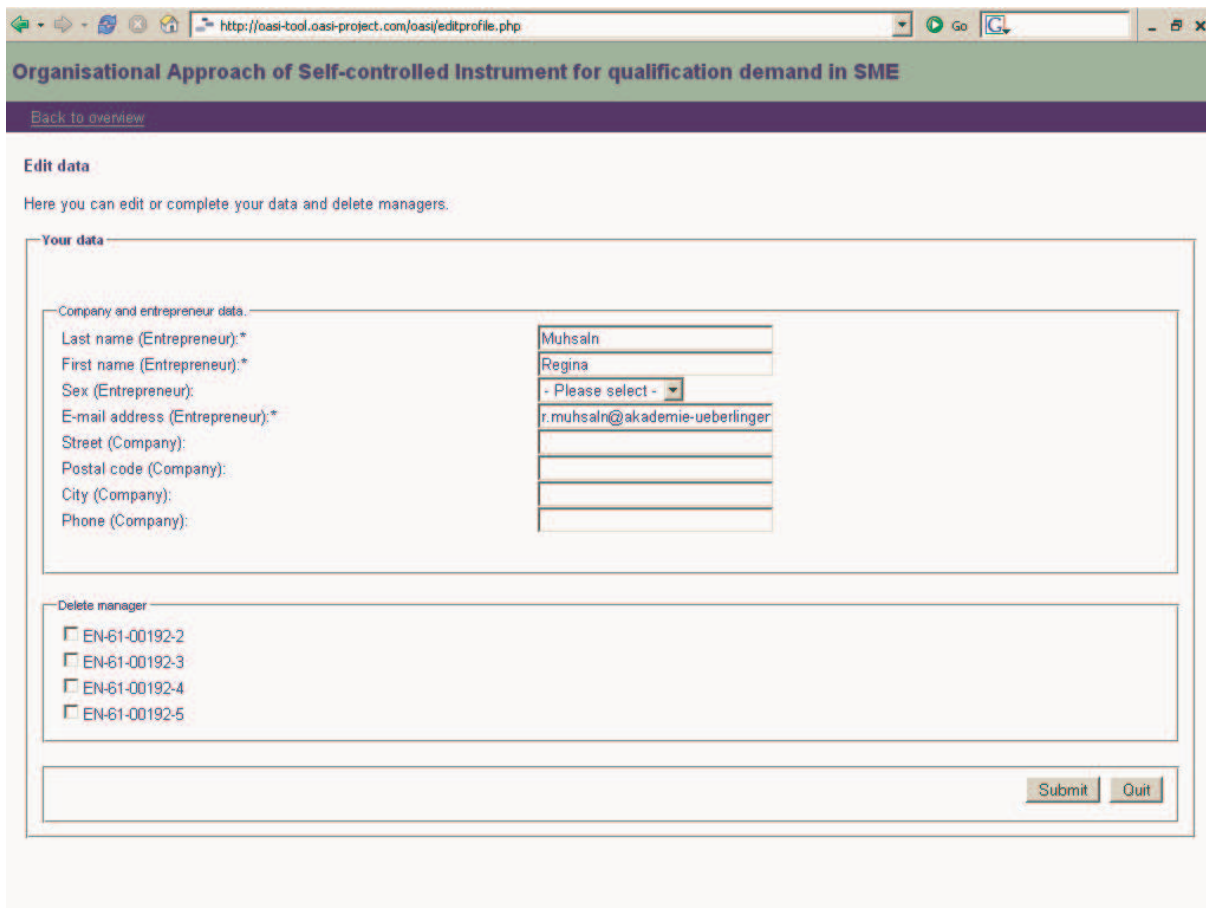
http://oasi-tool.oasi-project.com/oasi/editprofile.php

Go

Organisational Approach of Self-controlled Instrument for qualification demand in SME

Back to overview

Edit data

Here you can edit or complete your data and delete managers.

Your data

Company and entrepreneur data.

Last name (Entrepreneur):* Muhsaln
First name (Entrepreneur):* Regina
Sex (Entrepreneur): - Please select -
E-mail address (Entrepreneur):* r.muhsaln@akademie-ueberlinger
Street (Company):
Postal code (Company):
City (Company):
Phone (Company):

Delete manager

EN-61-00192-2
EN-61-00192-3
EN-61-00192-4
EN-61-00192-5

Submit Quit